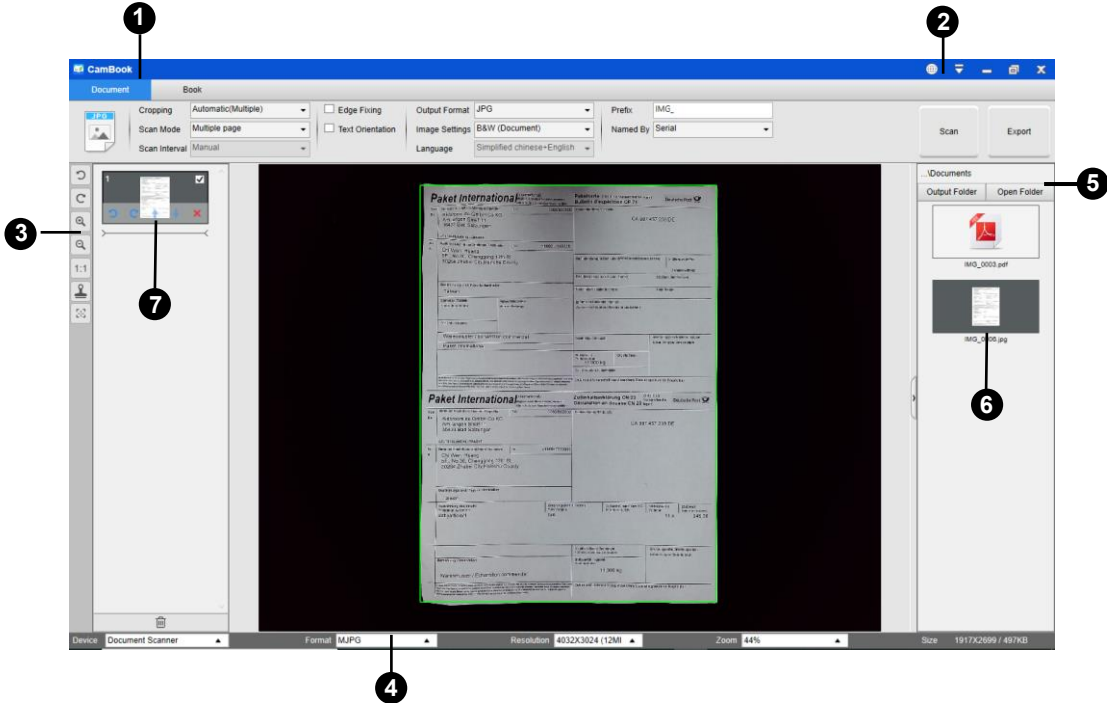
1
2
CamBook
Document
Book
JPG
Cropping
Automatic(Multiple)
Scan Mode
Multiple page
Scan Interval
Manual
Edge Fixing
Text Orientation
Output Format
JPG
Image Settings
B&W (Document)
Language
Simplified chinese+English
Prefix
IMG_
Named By
Serial
Scan
Export
3
1:1
1
7
Paket International
Paket International
...\Documents
Output Folder
Open Folder
5
IMG_0003.pdf
IMG_0005.jpg
6
Device
Document Scanner
Format
MJPG
Resolution
4032X3024 (12MI
Zoom
44%
Size
1917X2699 / 497KB
4